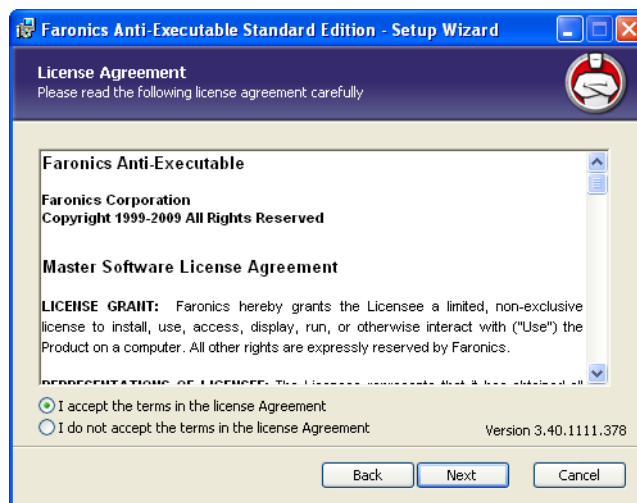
Faronics Anti-Executable Standard Edition - Setup Wizard

License Agreement
Please read the following license agreement carefully

Faronics Anti-Executable

Faronics Corporation
Copyright 1999-2009 All Rights Reserved

Master Software License Agreement

LICENSE GRANT: Faronics hereby grants the Licensee a limited, non-exclusive license to install, use, access, display, run, or otherwise interact with ("Use") the Product on a computer. All other rights are expressly reserved by Faronics.

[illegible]

I accept the terms in the license Agreement
I do not accept the terms in the license Agreement

Version 3.40.1111.378

Back Next Cancel